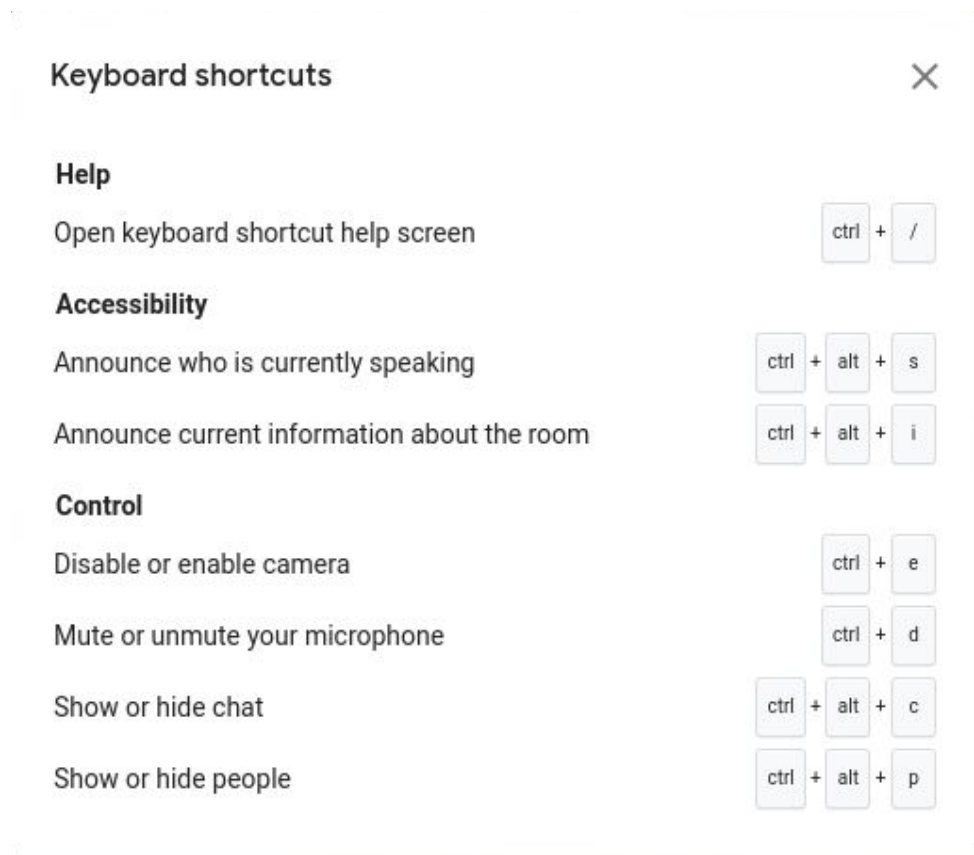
Keyboard shortcuts

×

Help

Open keyboard shortcut help screen ctrl + /

Accessibility

Announce who is currently speaking ctrl + alt + s

Announce current information about the room ctrl + alt + i

Control

Disable or enable camera ctrl + e

Mute or unmute your microphone ctrl + d

Show or hide chat ctrl + alt + c

Show or hide people ctrl + alt + p